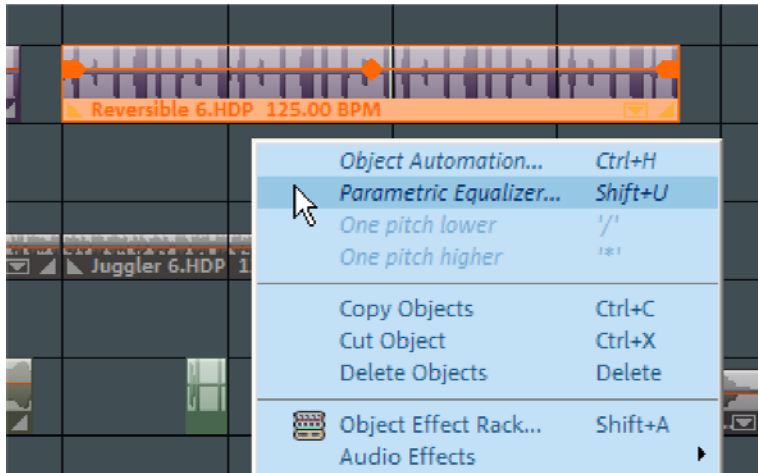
Reversible 6.HDP 125.00 BPM

Juggler 6.HDP 1

Object Automation... Ctrl+H
Parametric Equalizer... Shift+U
One pitch lower '/'
One pitch higher '*'

Copy Objects Ctrl+C
Cut Object Ctrl+X
Delete Objects Delete

Object Effect Rack... Shift+A
Audio Effects